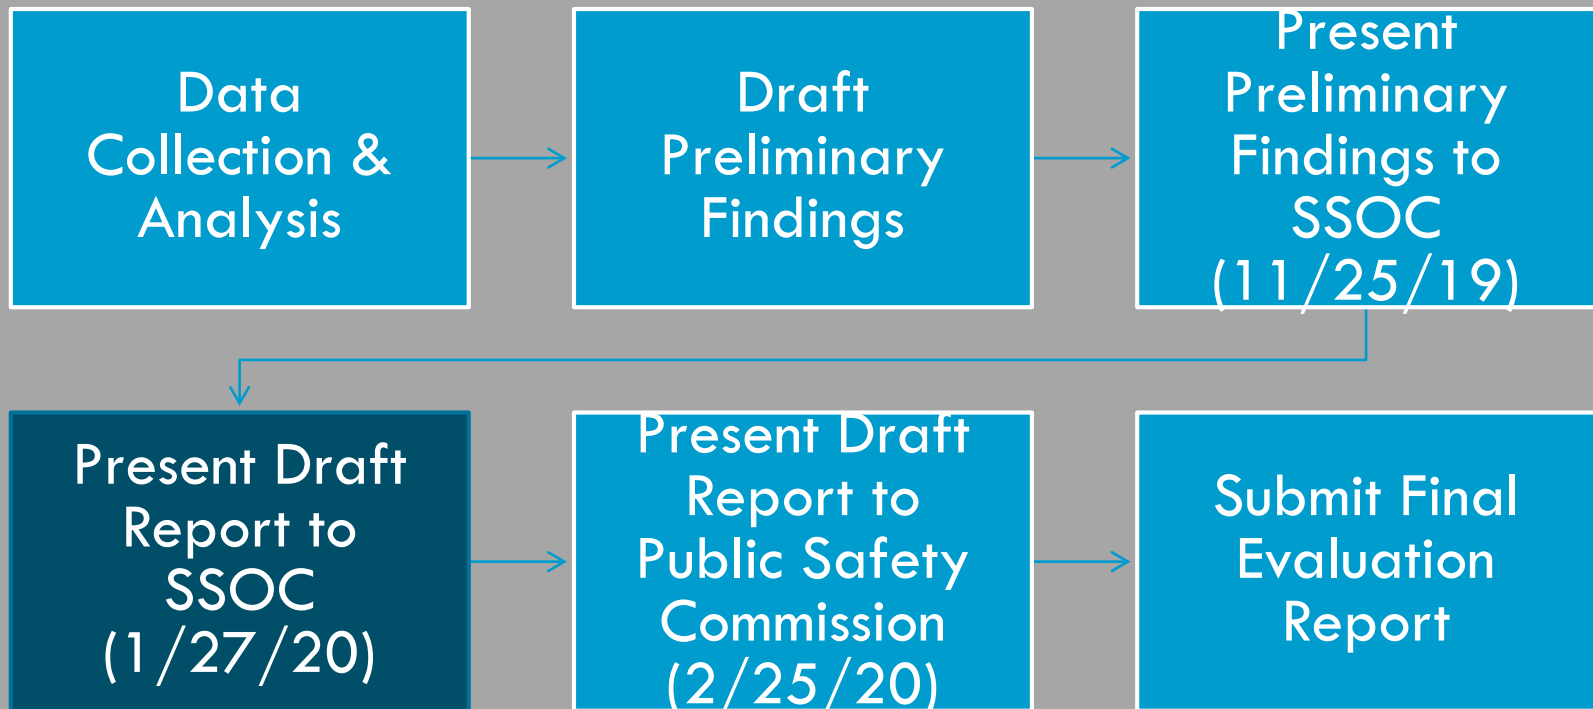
Data Collection & Analysis

Draft Preliminary Findings

Present Preliminary Findings to SSOC (11/25/19)

Present Draft Report to SSOC (1/27/20)

Present Draft Report to Public Safety Commission (2/25/20)

Submit Final Evaluation Report